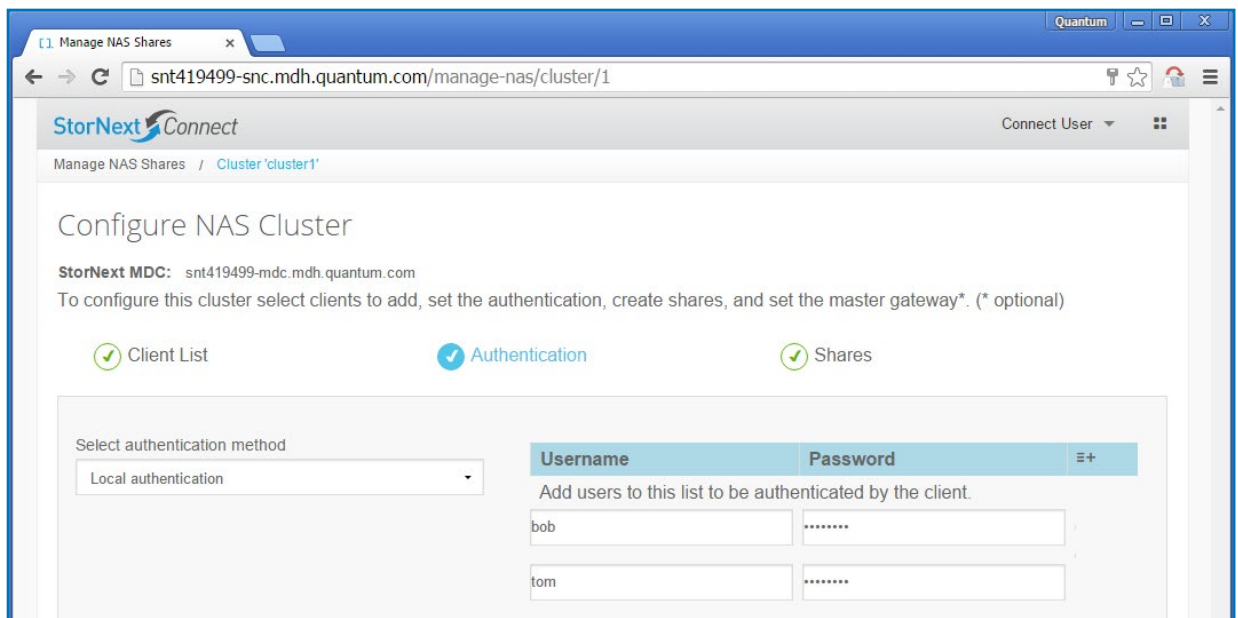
Manage NAS Shares ×

Quantum

snt419499-snc.mdh.quantum.com/manage-nas/cluster/1

StorNext Connect

Connect User

Manage NAS Shares / Cluster 'cluster1'

Configure NAS Cluster

StorNext MDC: snt419499-mdc.mdh.quantum.com

To configure this cluster select clients to add, set the authentication, create shares, and set the master gateway*. (* optional)

Client List

Authentication

Shares

Select authentication method

Local authentication

| Username | Password |
|---|---|
| Add users to this list to be authenticated by the client. | |
| bob | •••••••• |
| tom | •••••••• |